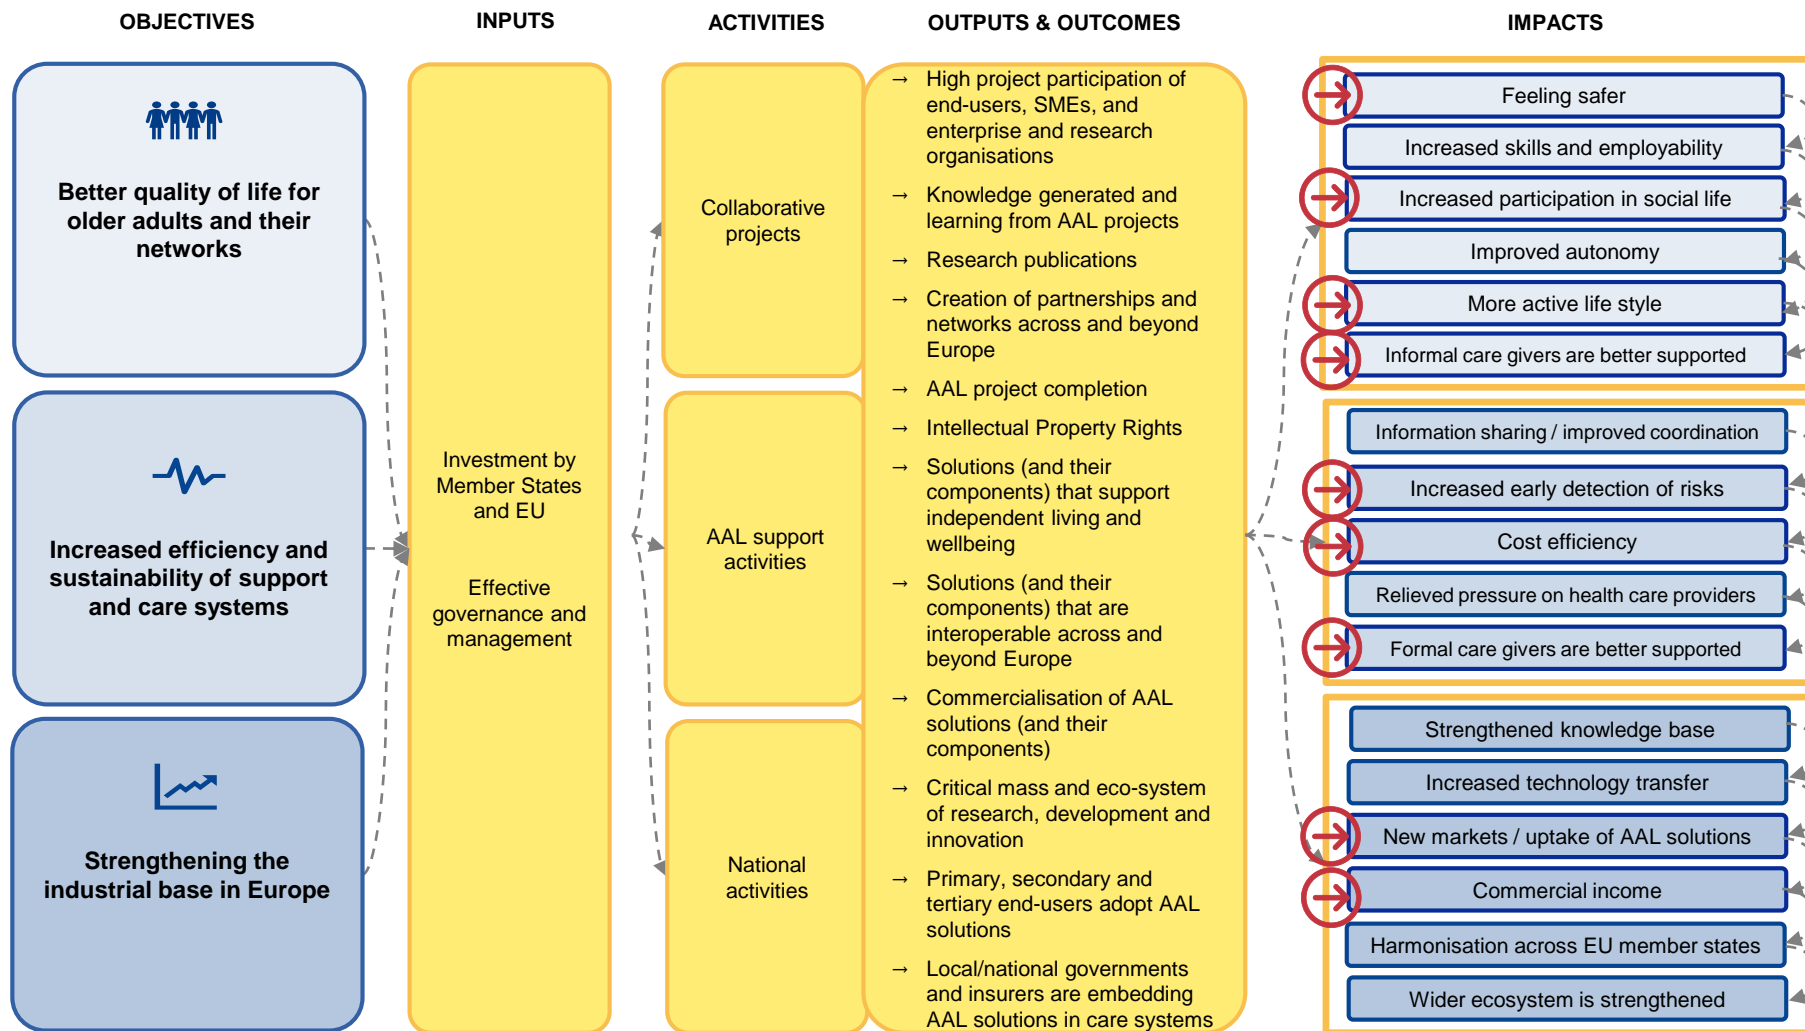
OBJECTIVES

INPUTS

ACTIVITIES

OUTPUTS & OUTCOMES

IMPACTS

Better quality of life for older adults and their networks

Increased efficiency and sustainability of support and care systems

Strengthening the industrial base in Europe

Investment by Member States and EU

Effective governance and management

Collaborative projects

AAL support activities

National activities

→ High project participation of end-users, SMEs, and enterprise and research organisations

→ Knowledge generated and learning from AAL projects

→ Research publications

→ Creation of partnerships and networks across and beyond Europe

→ AAL project completion

→ Intellectual Property Rights

→ Solutions (and their components) that support independent living and wellbeing

→ Solutions (and their components) that are interoperable across and beyond Europe

→ Commercialisation of AAL solutions (and their components)

→ Critical mass and eco-system of research, development and innovation

→ Primary, secondary and tertiary end-users adopt AAL solutions

→ Local/national governments and insurers are embedding AAL solutions in care systems

Feeling safer

Increased skills and employability

Increased participation in social life

Improved autonomy

More active life style

Informal care givers are better supported

Information sharing / improved coordination

Increased early detection of risks

Cost efficiency

Relieved pressure on health care providers

Formal care givers are better supported

Strengthened knowledge base

Increased technology transfer

New markets / uptake of AAL solutions

Commercial income

Harmonisation across EU member states

Wider ecosystem is strengthened